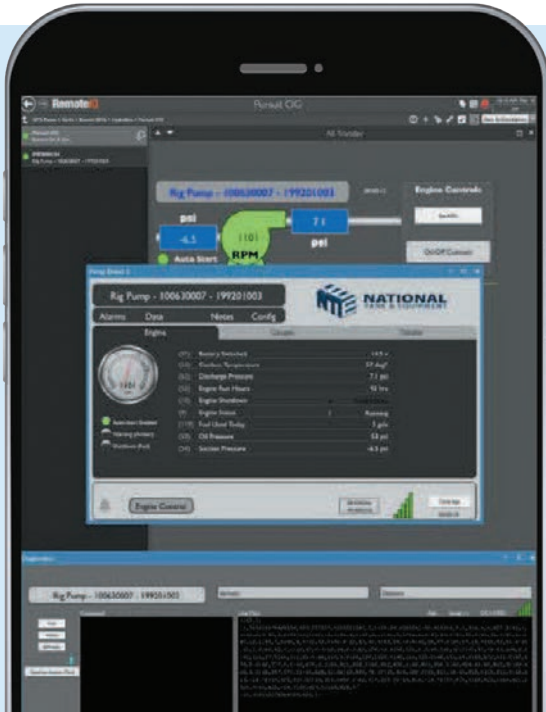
RemoteIQ

Pursuit OG

All Trender

Rig Pump - 100630007 - 199201003

Engine Controls

psi

-6.5

1101

RPM

7.1

psi

Auto Start

On/Off Connect

Rig Pump - 100630007 - 199201003

NATIONAL

TANK & EQUIPMENT

Alarms

Data

Notes

Config

Engine

Battery Switched

Discharge Pressure

7.1 psi

Engine Run Hours

92 hrs

Engine Shutdown

Engine Status

Running

Fuel Used Today

5 gals

Oil Pressure

53 psi

Suction Pressure

-6.5 psi

Engine Control

Rig Pump - 100630007 - 199201003